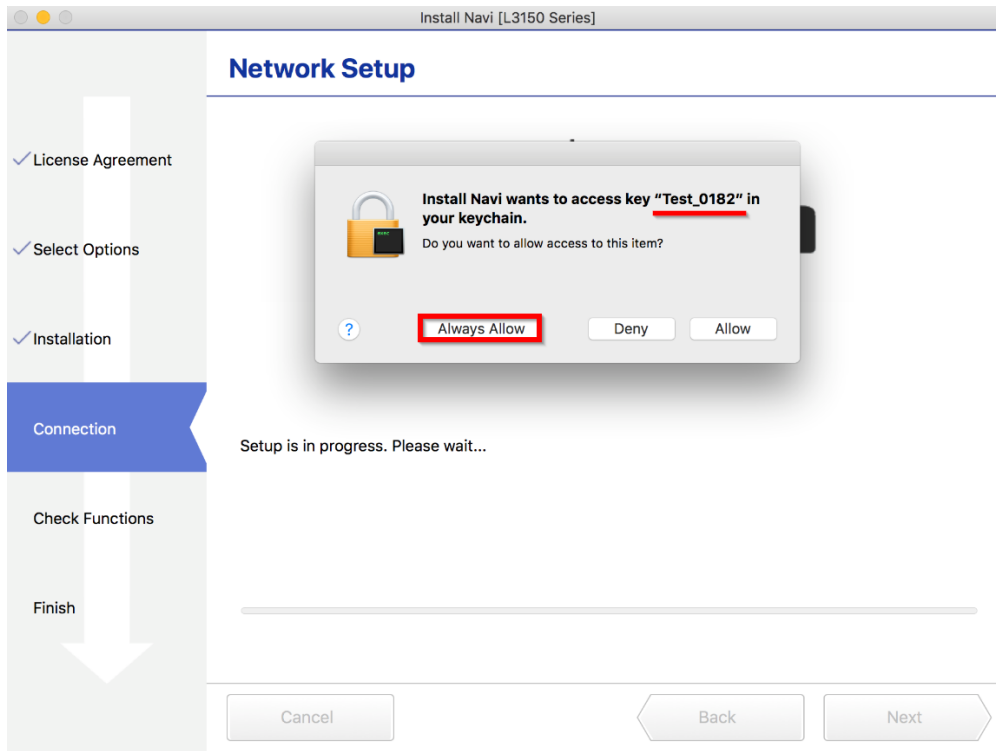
Install Navi [L3150 Series]

Network Setup

✓License Agreement

✓Select Options

✓Installation

Connection

Check Functions

Finish

Install Navi wants to access key "Test_0182" in your keychain.

Do you want to allow access to this item?

?

Always Allow

Deny

Allow

Setup is in progress. Please wait...

Cancel

Back

Next